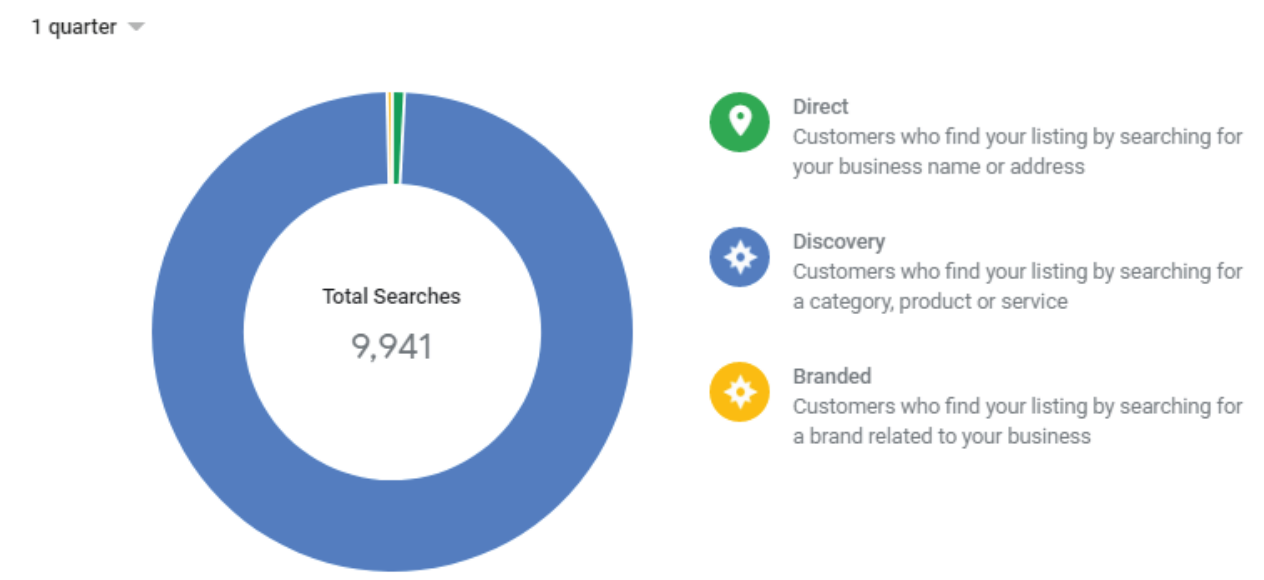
1 quarter

Total Searches
9,941

Direct
Customers who find your listing by searching for your business name or address

Discovery
Customers who find your listing by searching for a category, product or service

Branded
Customers who find your listing by searching for a brand related to your business